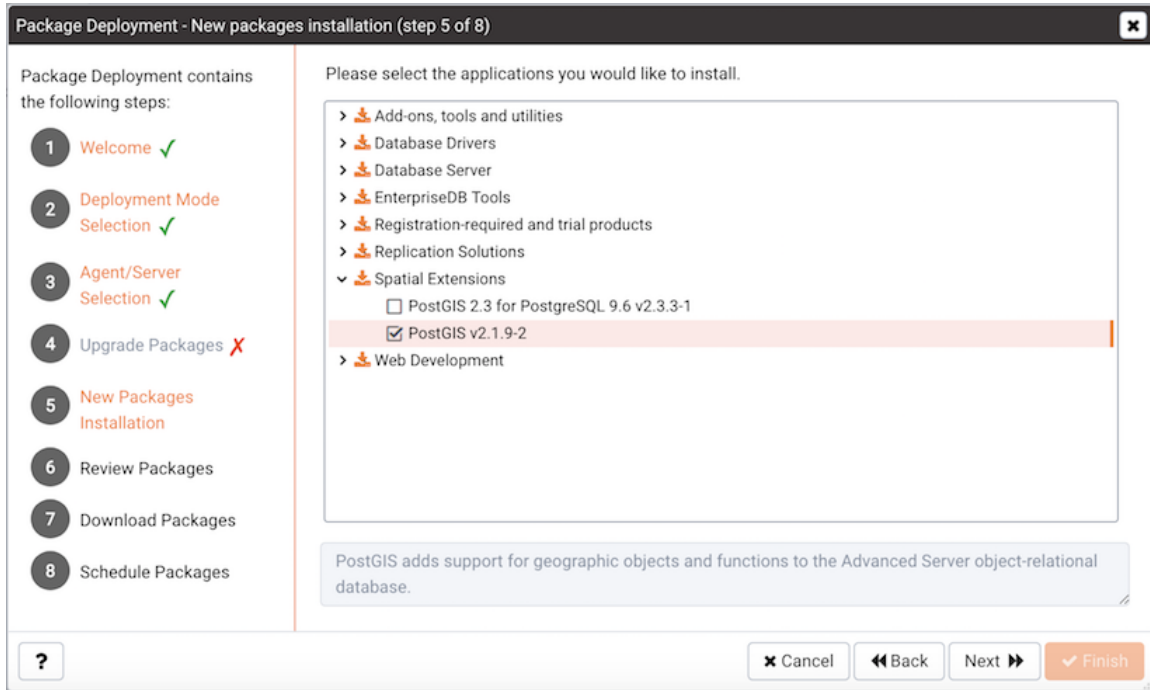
Package Deployment - New packages installation (step 5 of 8)

Package Deployment contains the following steps:

1 Welcome ✓

2 Deployment Mode Selection ✓

3 Agent/Server Selection ✓

4 Upgrade Packages ✗

5 New Packages Installation

6 Review Packages

7 Download Packages

8 Schedule Packages

Please select the applications you would like to install.

Add-ons, tools and utilities
Database Drivers
Database Server
EnterpriseDB Tools
Registration-required and trial products
Replication Solutions
Spatial Extensions
☐ PostGIS 2.3 for PostgreSQL 9.6 v2.3.3-1
☑ PostGIS v2.1.9-2
Web Development

PostGIS adds support for geographic objects and functions to the Advanced Server object-relational database.

?

Cancel
Back
Next
Finish